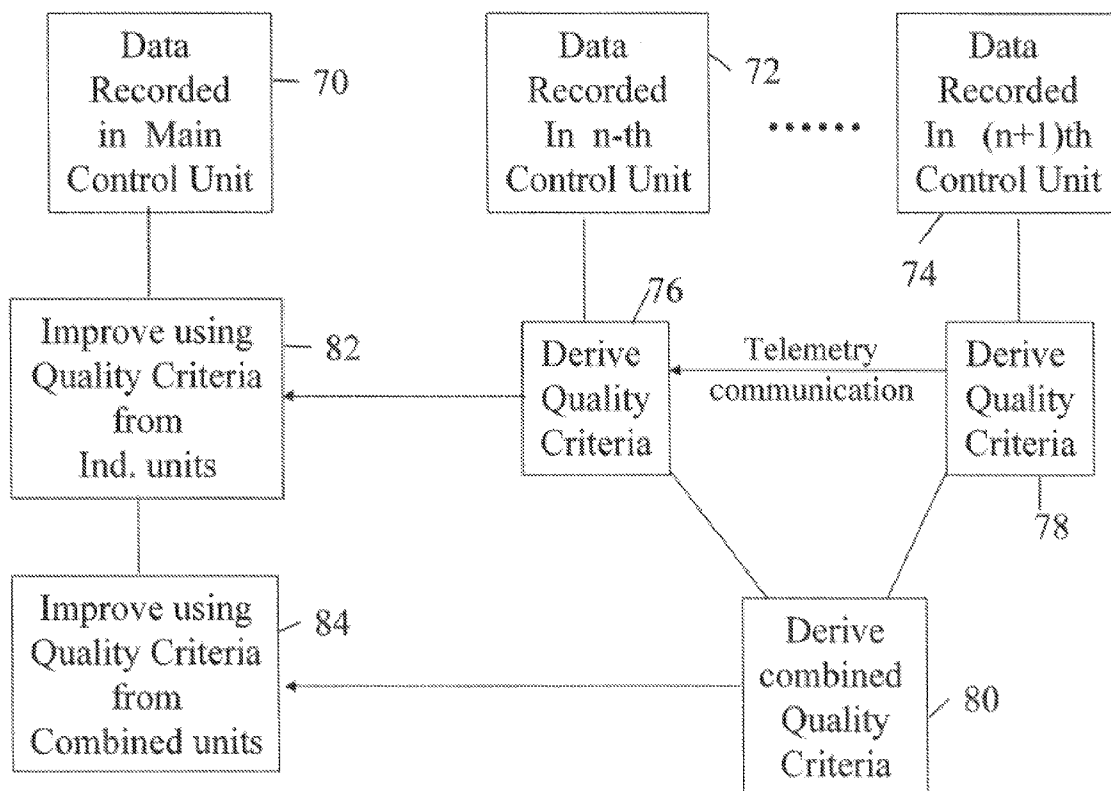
Data Recorded in Main Control Unit

70

Data Recorded In n-th Control Unit

72

......

Data Recorded In (n+1)th Control Unit

74

Improve using Quality Criteria from Ind. units

82

76

Derive Quality Criteria

Telemetry communication

Derive Quality Criteria

78

Improve using Quality Criteria from Combined units

84

Derive combined Quality Criteria

80